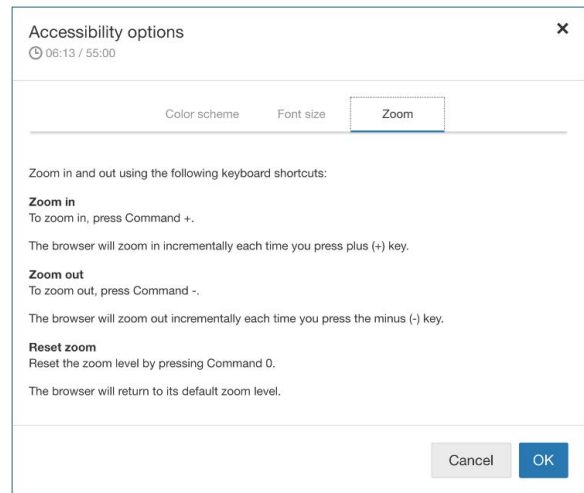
Accessibility options
06:13 / 55:00

×

Color scheme Font size Zoom

Zoom in and out using the following keyboard shortcuts:

**Zoom in**
To zoom in, press Command +.

The browser will zoom in incrementally each time you press plus (+) key.

**Zoom out**
To zoom out, press Command -.

The browser will zoom out incrementally each time you press the minus (-) key.

**Reset zoom**
Reset the zoom level by pressing Command 0.

The browser will return to its default zoom level.

Cancel OK